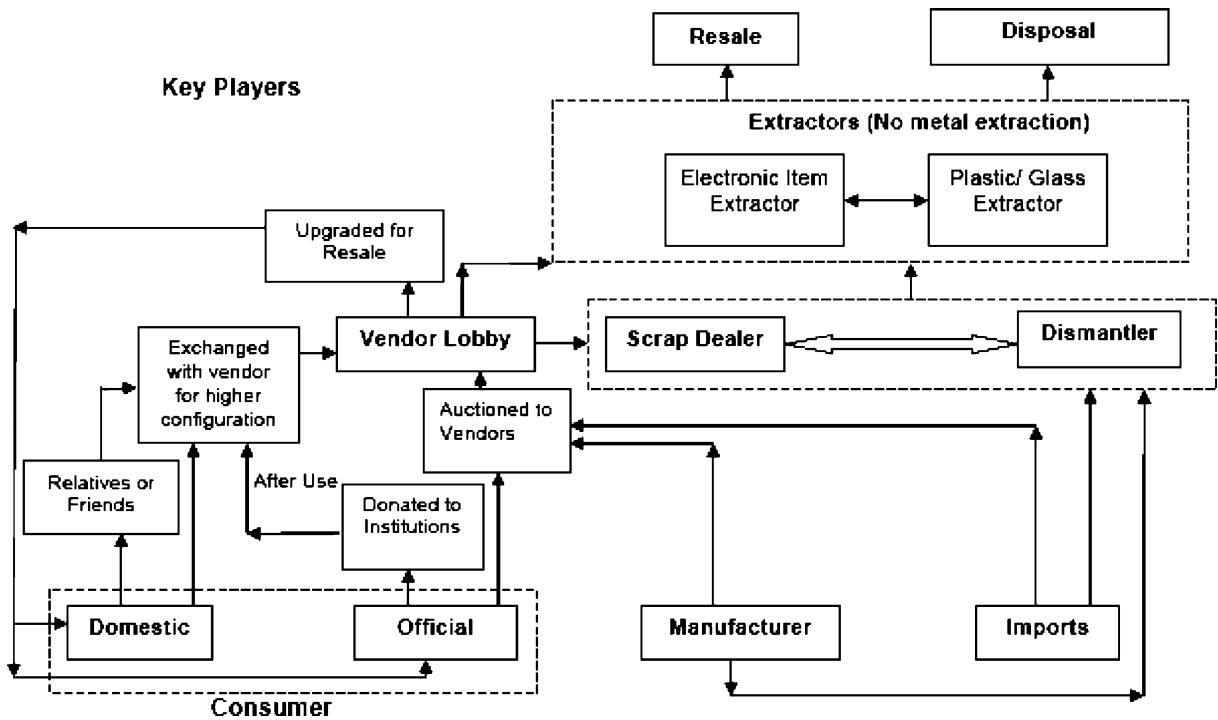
Resale

Disposal

Key Players

Extractors (No metal extraction)

Electronic Item Extractor

Plastic/ Glass Extractor

Upgraded for Resale

Vendor Lobby

Scrap Dealer

Dismantler

Exchanged with vendor for higher configuration

Auctioned to Vendors

Relatives or Friends

After Use

Donated to Institutions

Domestic

Official

Manufacturer

Imports

Consumer